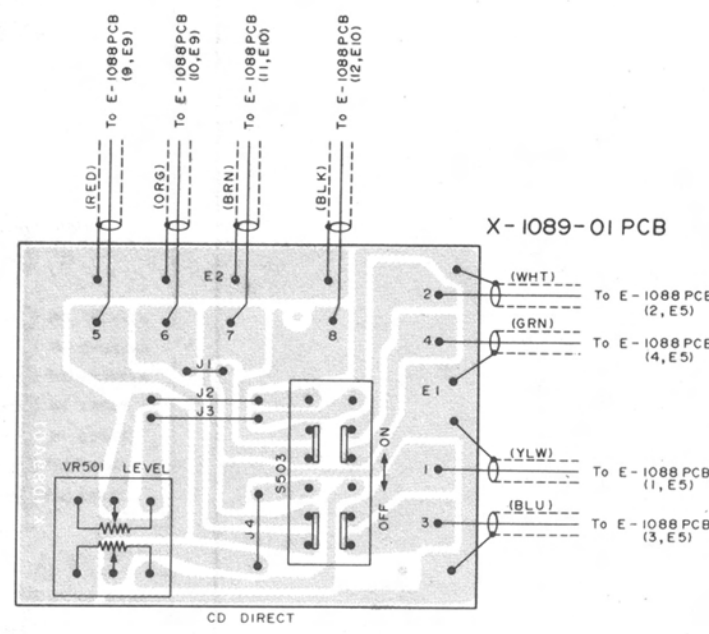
To E-1088PCB (9, E9)
(RED)
To E-1088PCB (10, E9)
(ORG)
To E-1088PCB (11, E10)
(BRN)
To E-1088PCB (12, E10)
(BLK)

X-1089-01 PCB

E2
5
6
7
8
2
(WHT)
To E-1088 PCB (2, E5)
4
(GRN)
To E-1088 PCB (4, E5)
E1
J1
J2
J3
ON
OFF
S503
1
(YLW)
To E-1088 PCB (1, E5)
3
(BLU)
To E-1088 PCB (3, E5)
VR501 LEVEL
J4
X-1089-01
CD DIRECT